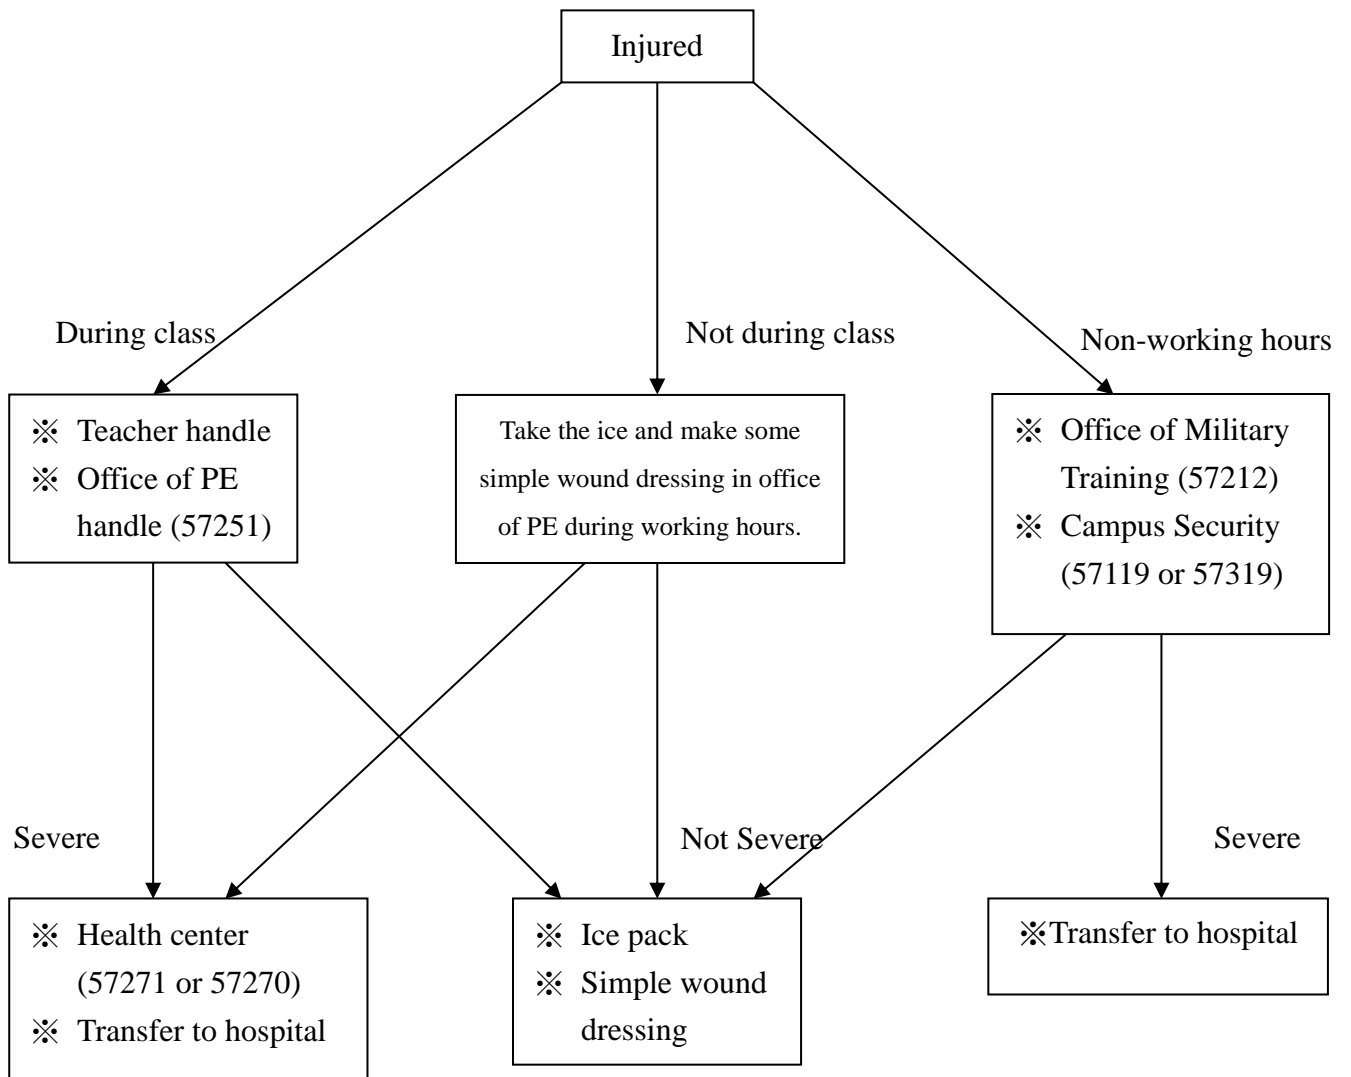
Injured

During class

Not during class

Non-working hours

※ Teacher handle
※ Office of PE handle (57251)

Take the ice and make some simple wound dressing in office of PE during working hours.

※ Office of Military Training (57212)
※ Campus Security (57119 or 57319)

Severe

Not Severe

Severe

※ Health center (57271 or 57270)
※ Transfer to hospital

※ Ice pack
※ Simple wound dressing

※Transfer to hospital